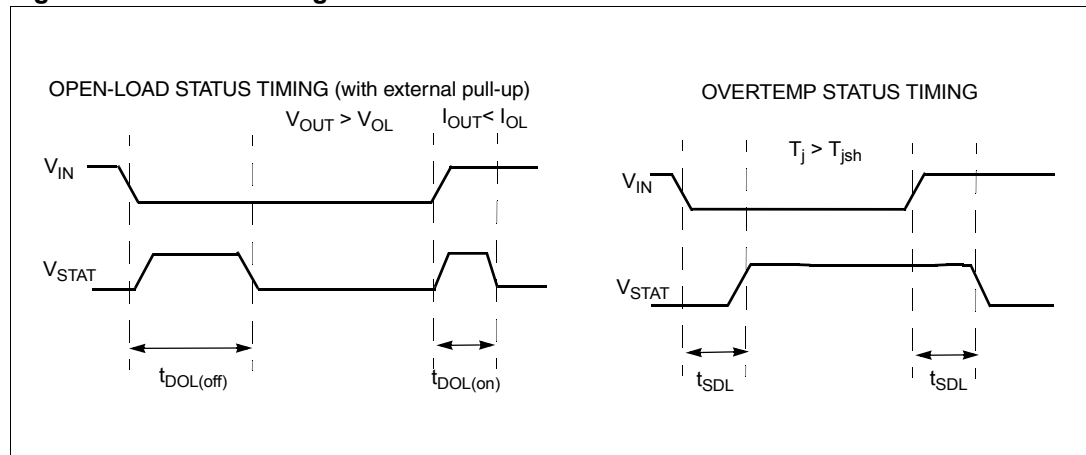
OPEN-LOAD STATUS TIMING (with external pull-up)

$V_{OUT} > V_{OL}$

$I_{OUT} < I_{OL}$

$V_{IN}$

$V_{STAT}$

$t_{DOL(off)}$

$t_{DOL(on)}$

OVERTEMP STATUS TIMING

$T_j > T_{jsh}$

$V_{IN}$

$V_{STAT}$

$t_{SDL}$

$t_{SDL}$